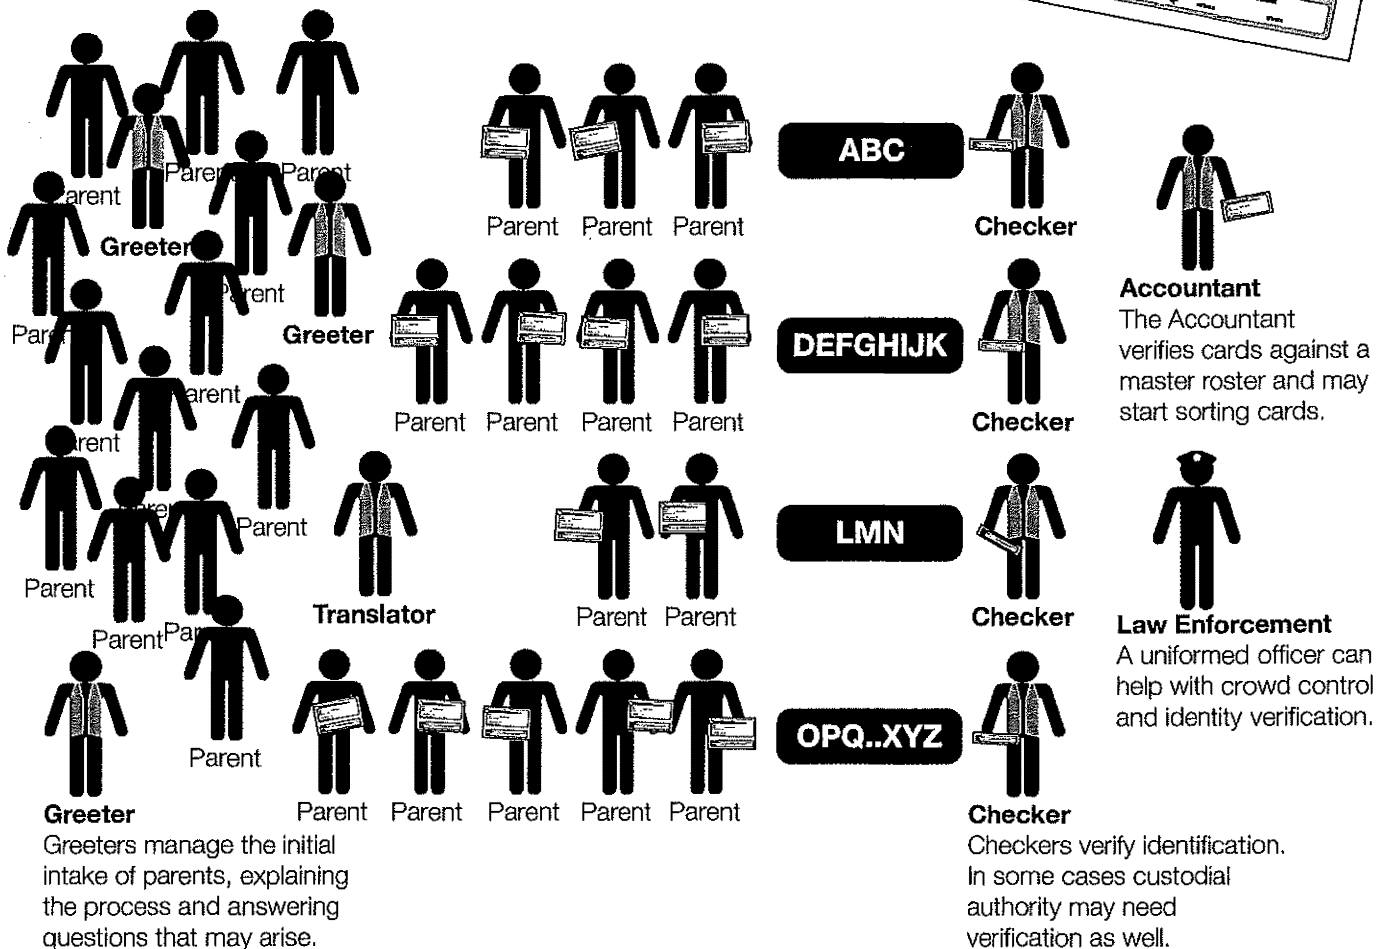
arent Parent Parent
Greeter
Parent
Parent
Greeter
Parent
arent
rent
Parent
Parent
Parent
Parent Pa
Parent
Greeter
Greeters manage the initial intake of parents, explaining the process and answering questions that may arise.

Translator

Parent Parent Parent
ABC
Checker

Parent Parent Parent Parent
DEFGHIJK
Checker

Parent Parent
LMN
Checker

Parent Parent Parent Parent Parent
OPQ..XYZ
Checker
Checkers verify identification. In some cases custodial authority may need verification as well.

Accountant
The Accountant verifies cards against a master roster and may start sorting cards.

Law Enforcement
A uniformed officer can help with crowd control and identity verification.